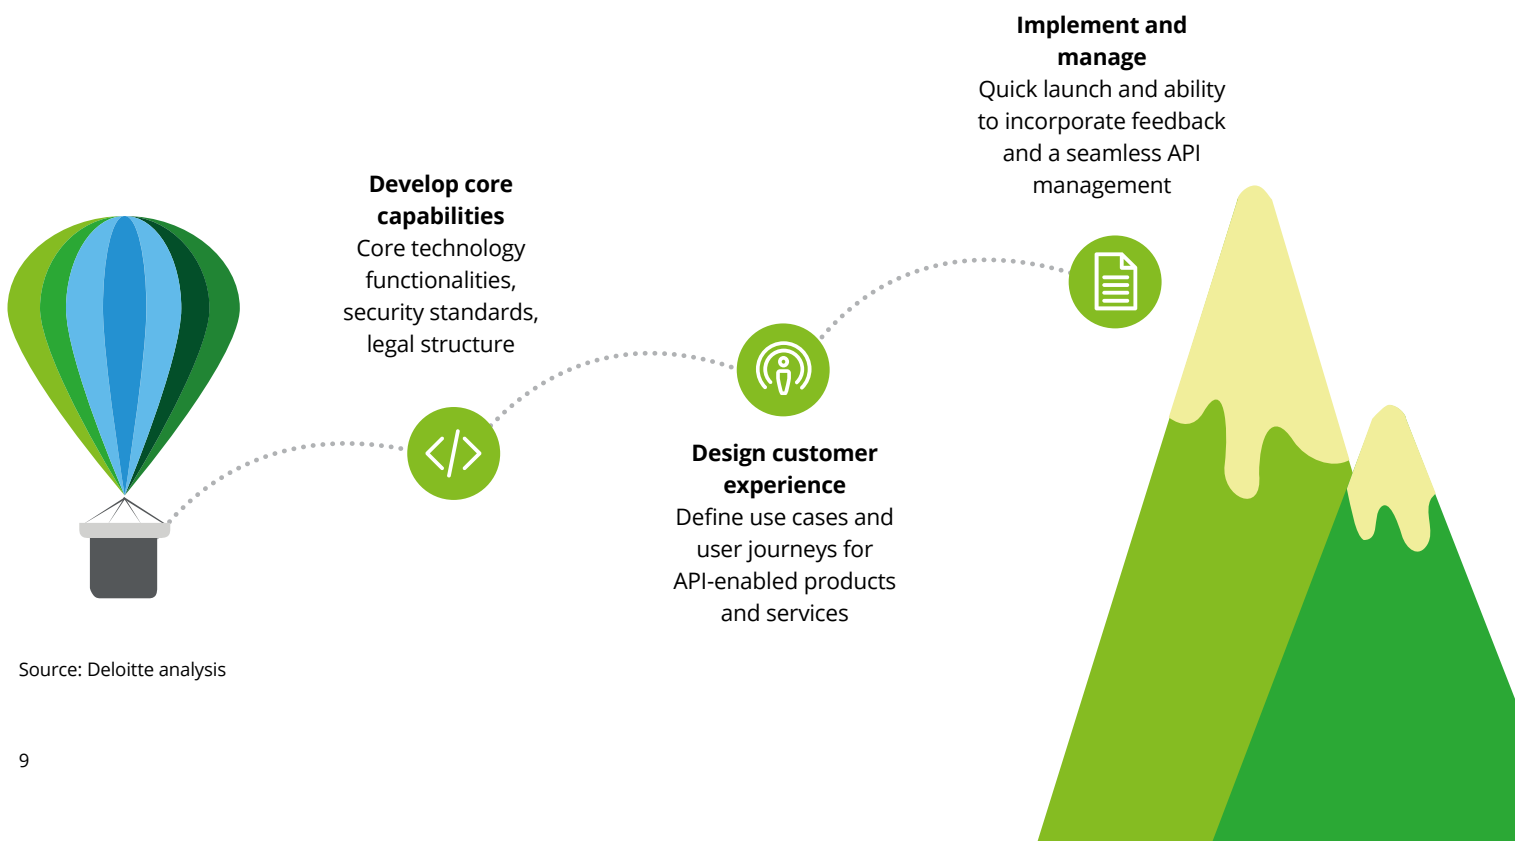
**Develop core capabilities**
Core technology functionalities, security standards, legal structure

**Design customer experience**
Define use cases and user journeys for API-enabled products and services

**Implement and manage**
Quick launch and ability to incorporate feedback and a seamless API management

Source: Deloitte analysis

9